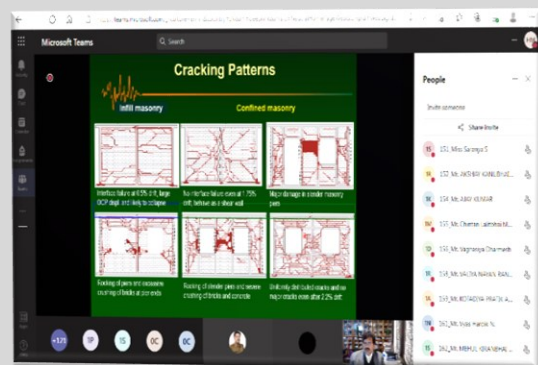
Microsoft Teams

Search

Cracking Patterns

Infill masonry

Confined masonry

Interface failure at 0.5% drift, large OOP displ. and likely to collapse

No interface failure even at 1.75% drift, behave as a shear wall

Major damage in slender masonry piers

Rocking of piers and excessive crushing of bricks at pier ends

Rocking of slender piers and severe crushing of bricks and concrete

Uniformly distributed cracks and no major cracks even after 2.2% drift

People

Invite someone

Share invite

151_Miss Saranya S

152_Mr. AKSHAY KANUBHAI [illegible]

154_Mr. AJAY KUMAR

156_Mr. Chaman Lakshmi M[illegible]

157_Mr. Meghanya Dharmesh

158_Mr. VACHHANI RAN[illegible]

159_Mr. KOTADIYA PRATIK A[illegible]

160_Mr. Vyas maulik N.

162_Mr. MEHUL VISHVAKAR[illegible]

+123

TP

IS

OC

DC